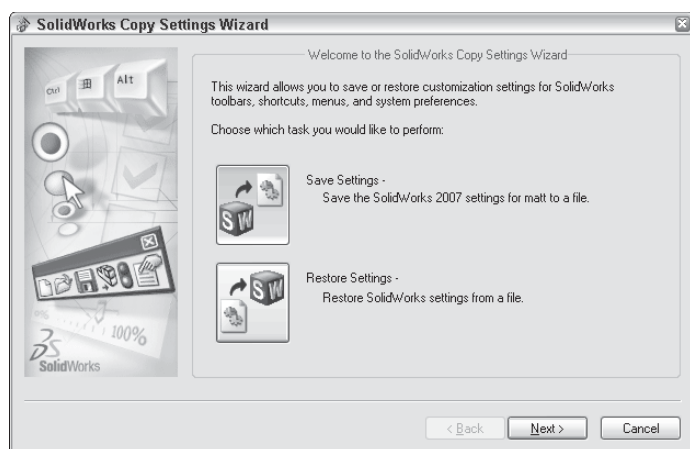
SolidWorks Copy Settings Wizard

Ctrl Alt

100%

SolidWorks

Welcome to the SolidWorks Copy Settings Wizard

This wizard allows you to save or restore customization settings for SolidWorks toolbars, shortcuts, menus, and system preferences.

Choose which task you would like to perform:

Save Settings -
Save the SolidWorks 2007 settings for matt to a file.

Restore Settings -
Restore SolidWorks settings from a file.

< Back

Next >

Cancel